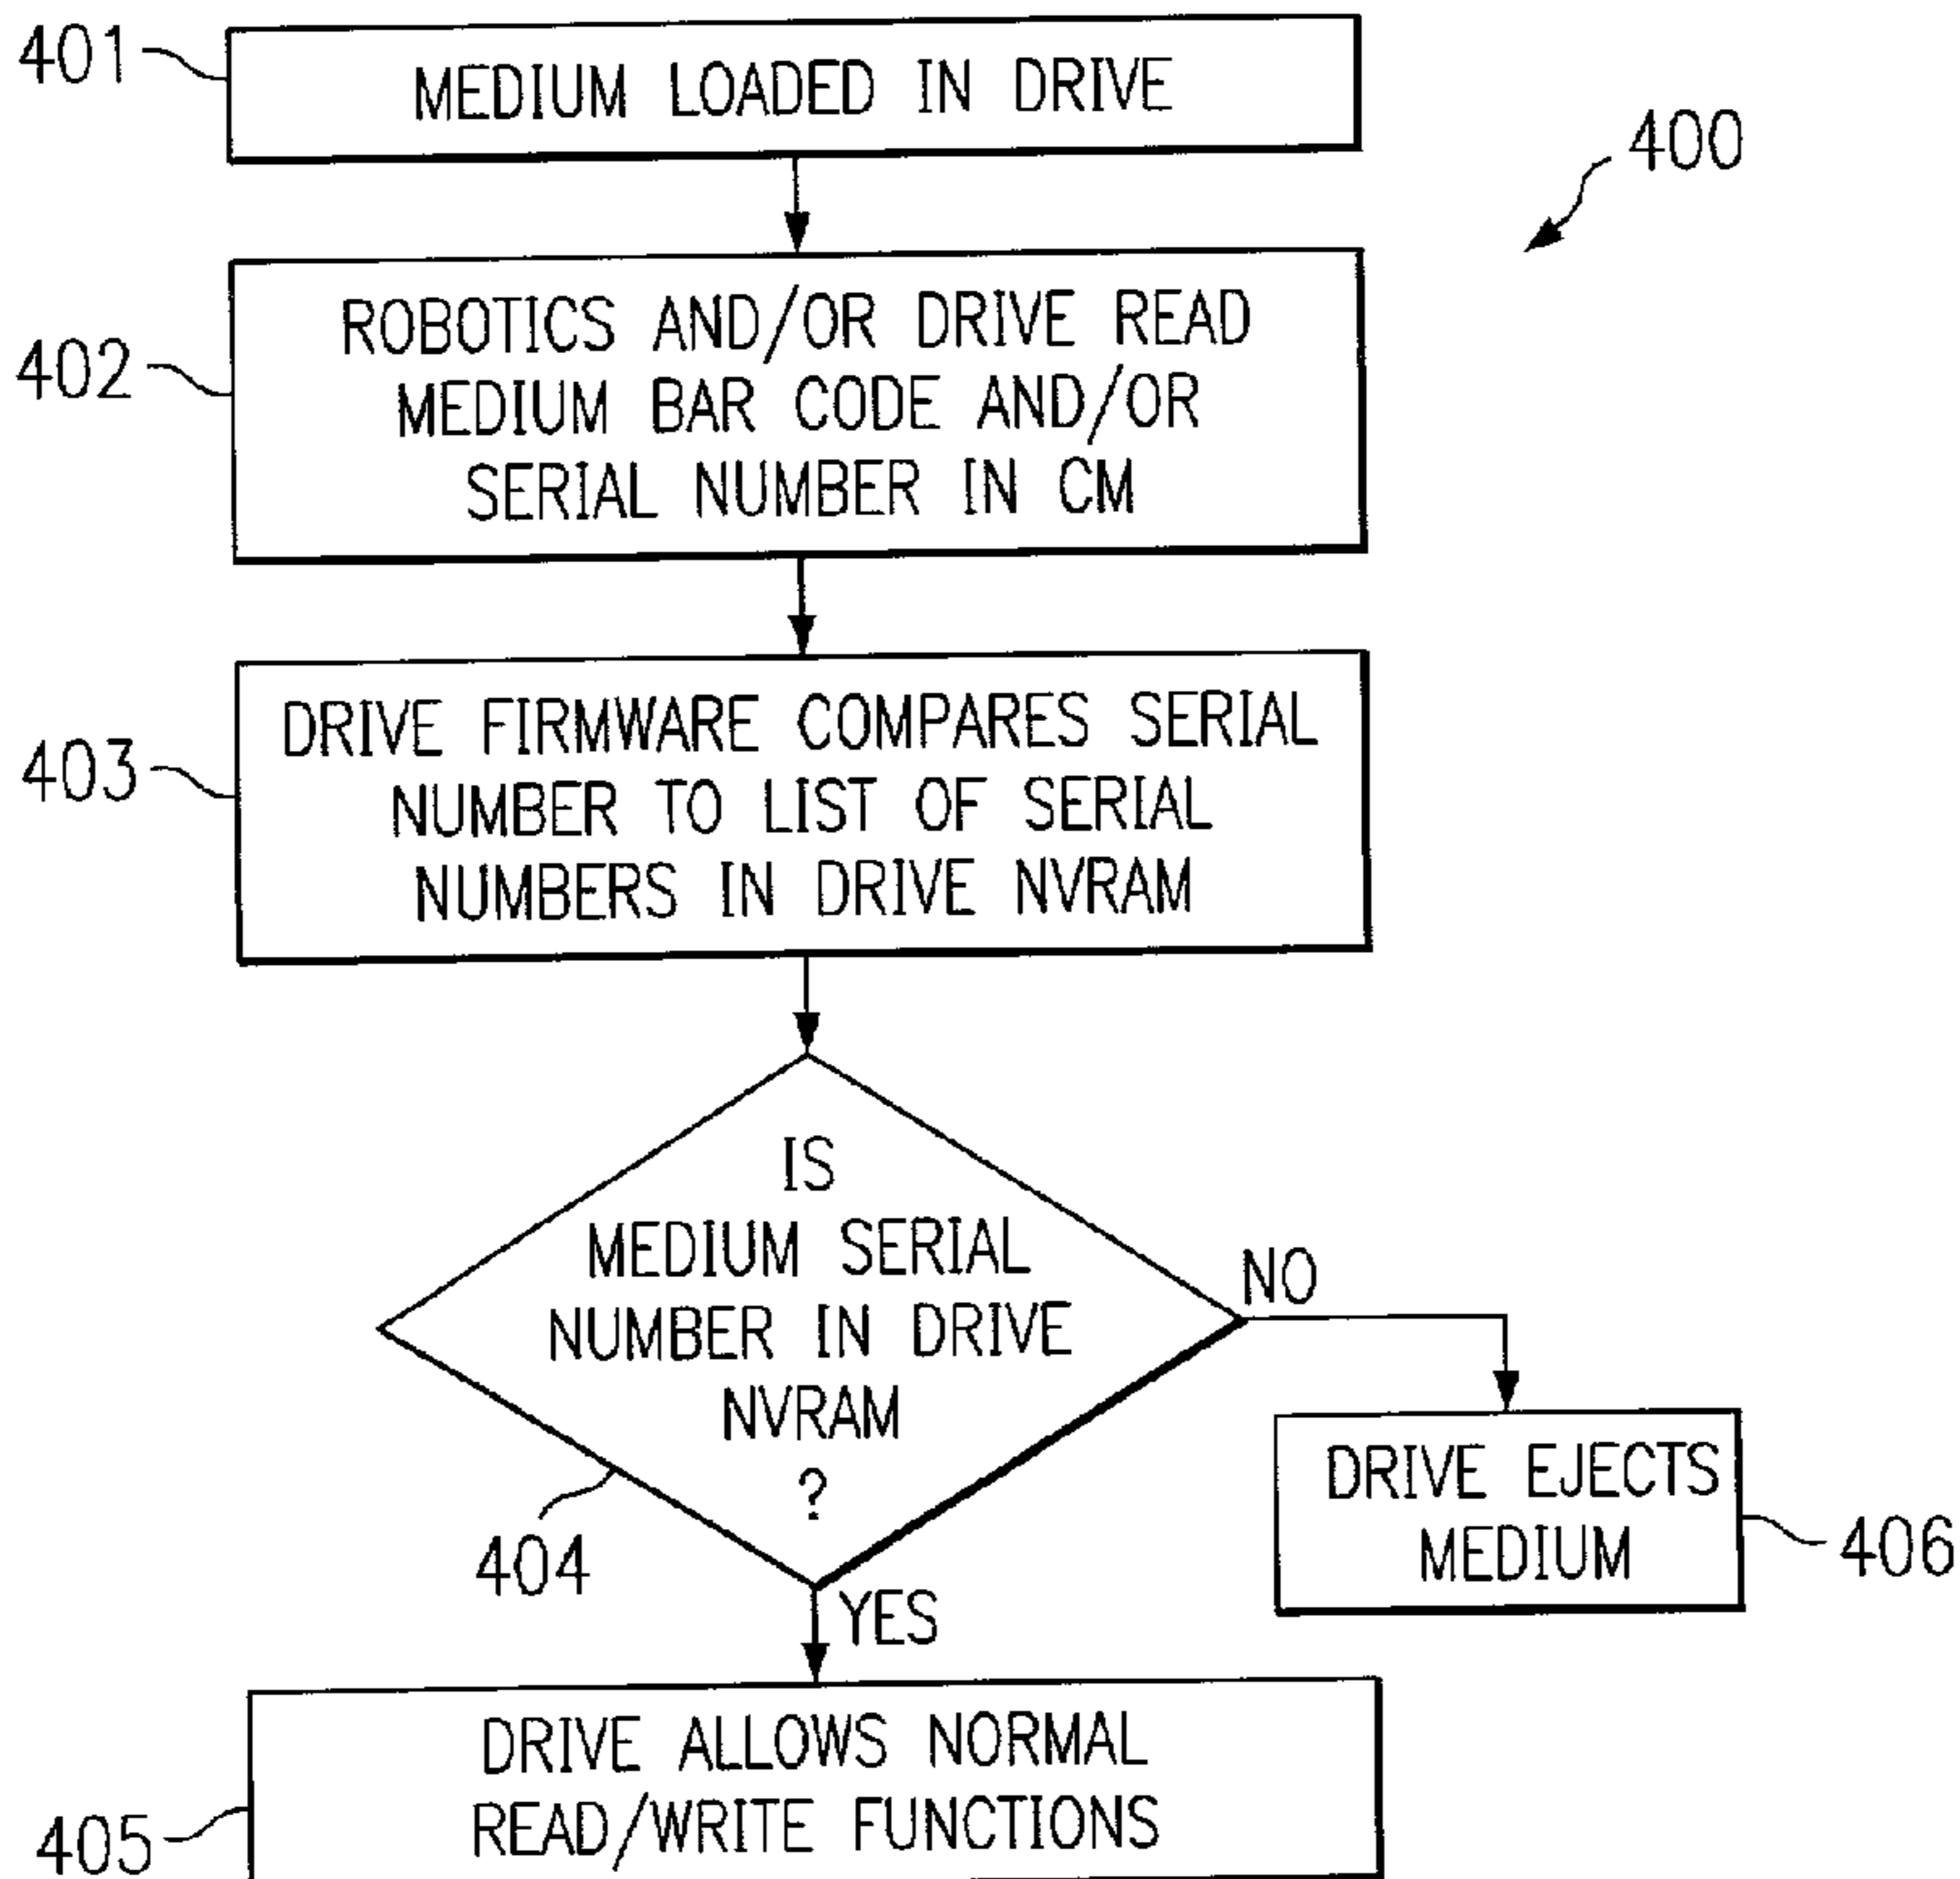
401
MEDIUM LOADED IN DRIVE

400

402
ROBOTICS AND/OR DRIVE READ MEDIUM BAR CODE AND/OR SERIAL NUMBER IN CM

403
DRIVE FIRMWARE COMPARES SERIAL NUMBER TO LIST OF SERIAL NUMBERS IN DRIVE NVRAM

IS MEDIUM SERIAL NUMBER IN DRIVE NVRAM ?

404

NO

DRIVE EJECTS MEDIUM

406

YES

405
DRIVE ALLOWS NORMAL READ/WRITE FUNCTIONS